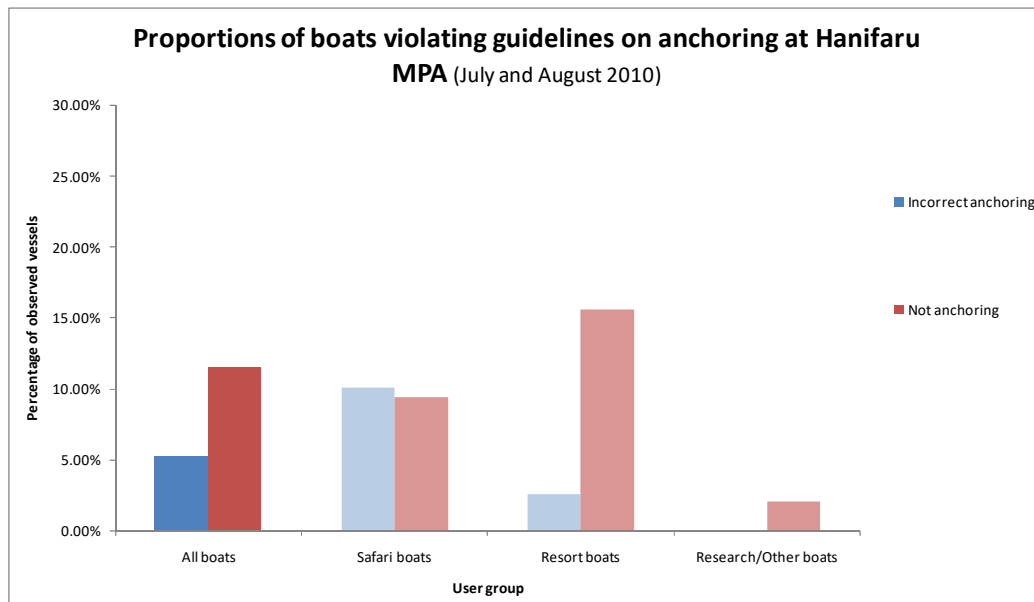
Proportions of boats violating guidelines on anchoring at Hanifaru MPA (July and August 2010)

30.00%
25.00%
20.00%
15.00%
10.00%
5.00%
0.00%

Percentage of observed vessels

All boats
Safari boats
Resort boats
Research/Other boats

User group

Incorrect anchoring
Not anchoring